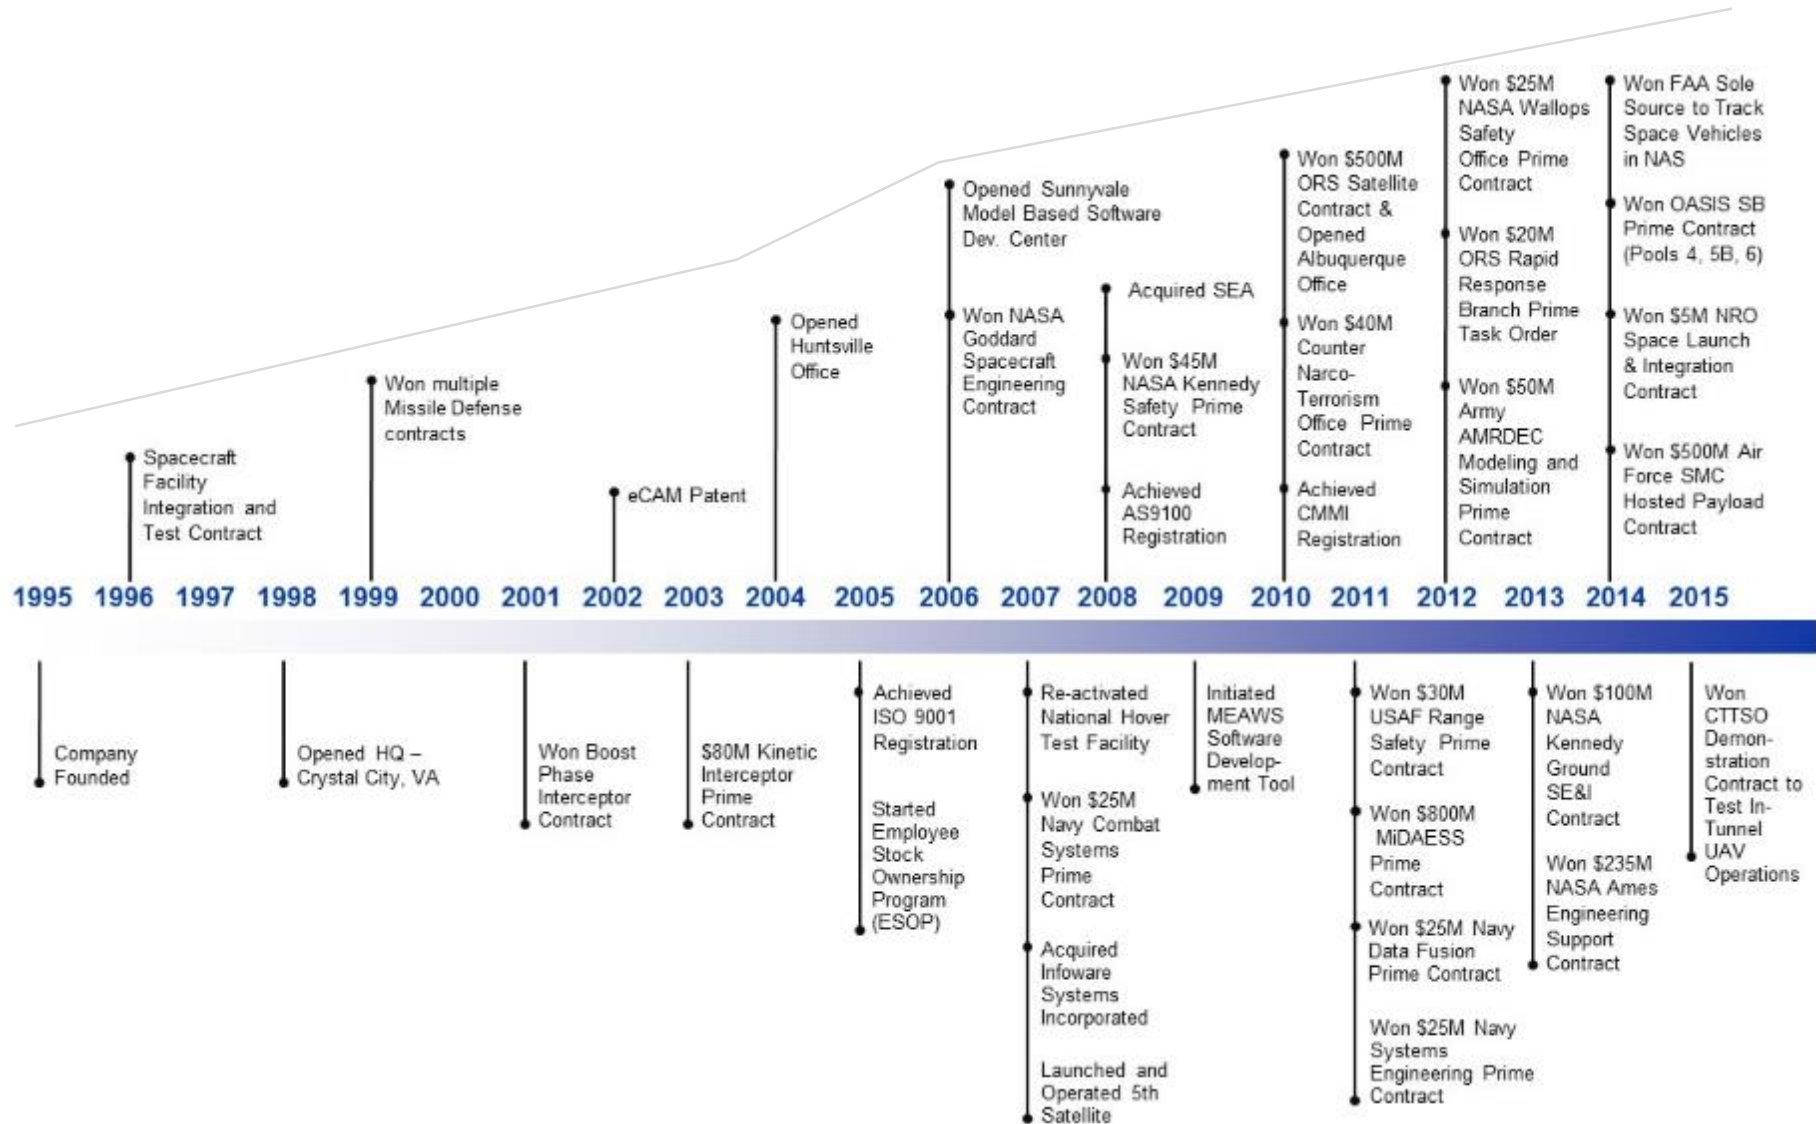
Spacecraft Facility Integration and Test Contract

Won multiple Missile Defense contracts

eCAM Patent

Opened Huntsville Office

Opened Sunnyvale Model Based Software Dev. Center

Won NASA Goddard Spacecraft Engineering Contract

Acquired SEA

Won $45M NASA Kennedy Safety Prime Contract

Achieved AS9100 Registration

Won $500M ORS Satellite Contract & Opened Albuquerque Office

Won $40M Counter Narco-Terrorism Office Prime Contract

Achieved CMMI Registration

Won $25M NASA Wallops Safety Office Prime Contract

Won $20M ORS Rapid Response Branch Prime Task Order

Won $50M Army AMRDEC Modeling and Simulation Prime Contract

Won FAA Sole Source to Track Space Vehicles in NAS

Won OASIS SB Prime Contract (Pools 4, 5B, 6)

Won $5M NRO Space Launch & Integration Contract

Won $500M Air Force SMC Hosted Payload Contract

1995 1996 1997 1998 1999 2000 2001 2002 2003 2004 2005 2006 2007 2008 2009 2010 2011 2012 2013 2014 2015

Company Founded

Opened HQ – Crystal City, VA

Won Boost Phase Interceptor Contract

$80M Kinetic Interceptor Prime Contract

Achieved ISO 9001 Registration

Started Employee Stock Ownership Program (ESOP)

Re-activated National Hover Test Facility

Won $25M Navy Combat Systems Prime Contract

Acquired Infoware Systems Incorporated

Launched and Operated 5th Satellite

Initiated MEAWS Software Development Tool

Won $30M USAF Range Safety Prime Contract

Won $800M MiDAESS Prime Contract

Won $25M Navy Data Fusion Prime Contract

Won $25M Navy Systems Engineering Prime Contract

Won $100M NASA Kennedy Ground SE&I Contract

Won $235M NASA Ames Engineering Support Contract

Won CTTSO Demonstration Contract to Test In-Tunnel UAV Operations